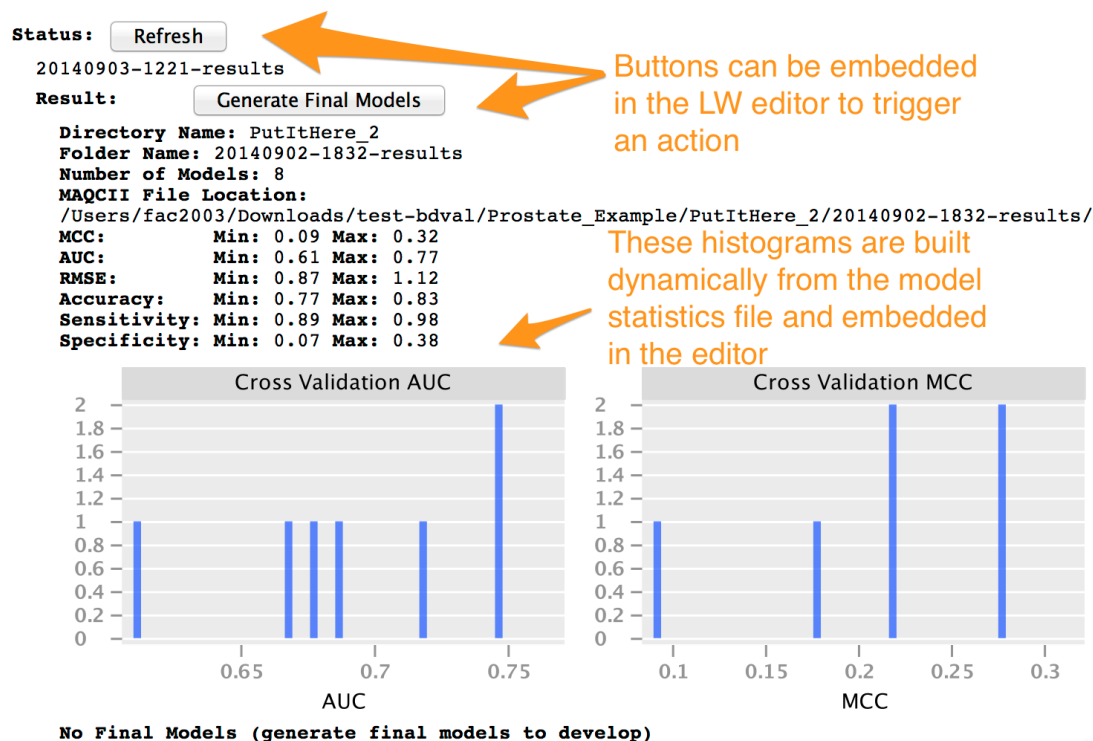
Status: Refresh

20140903-1221-results

Result: Generate Final Models

Buttons can be embedded in the LW editor to trigger an action

Directory Name: PutItHere_2
Folder Name: 20140902-1832-results
Number of Models: 8
MAQCII File Location:
/Users/fac2003/Downloads/test-bdval/Prostate_Example/PutItHere_2/20140902-1832-results/
MCC: Min: 0.09 Max: 0.32
AUC: Min: 0.61 Max: 0.77
RMSE: Min: 0.87 Max: 1.12
Accuracy: Min: 0.77 Max: 0.83
Sensitivity: Min: 0.89 Max: 0.98
Specificity: Min: 0.07 Max: 0.38

These histograms are built dynamically from the model statistics file and embedded in the editor

Cross Validation AUC

2
1.8
1.6
1.4
1.2
1
0.8
0.6
0.4
0.2
0

0.65 0.7 0.75

AUC

Cross Validation MCC

2
1.8
1.6
1.4
1.2
1
0.8
0.6
0.4
0.2
0

0.1 0.15 0.2 0.25 0.3

MCC

No Final Models (generate final models to develop)